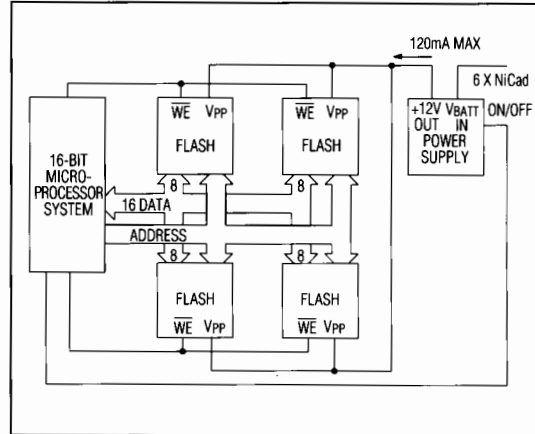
120mA MAX

6 X NiCad

$\overline{WE}$ VPP
FLASH

$\overline{WE}$ VPP
FLASH

+12V VBATT
OUT IN
POWER
SUPPLY

ON/OFF

16-BIT
MICRO-
PROCESSOR
SYSTEM

8

8

16 DATA

ADDRESS

8

8

FLASH
$\overline{WE}$ VPP

FLASH
$\overline{WE}$ VPP